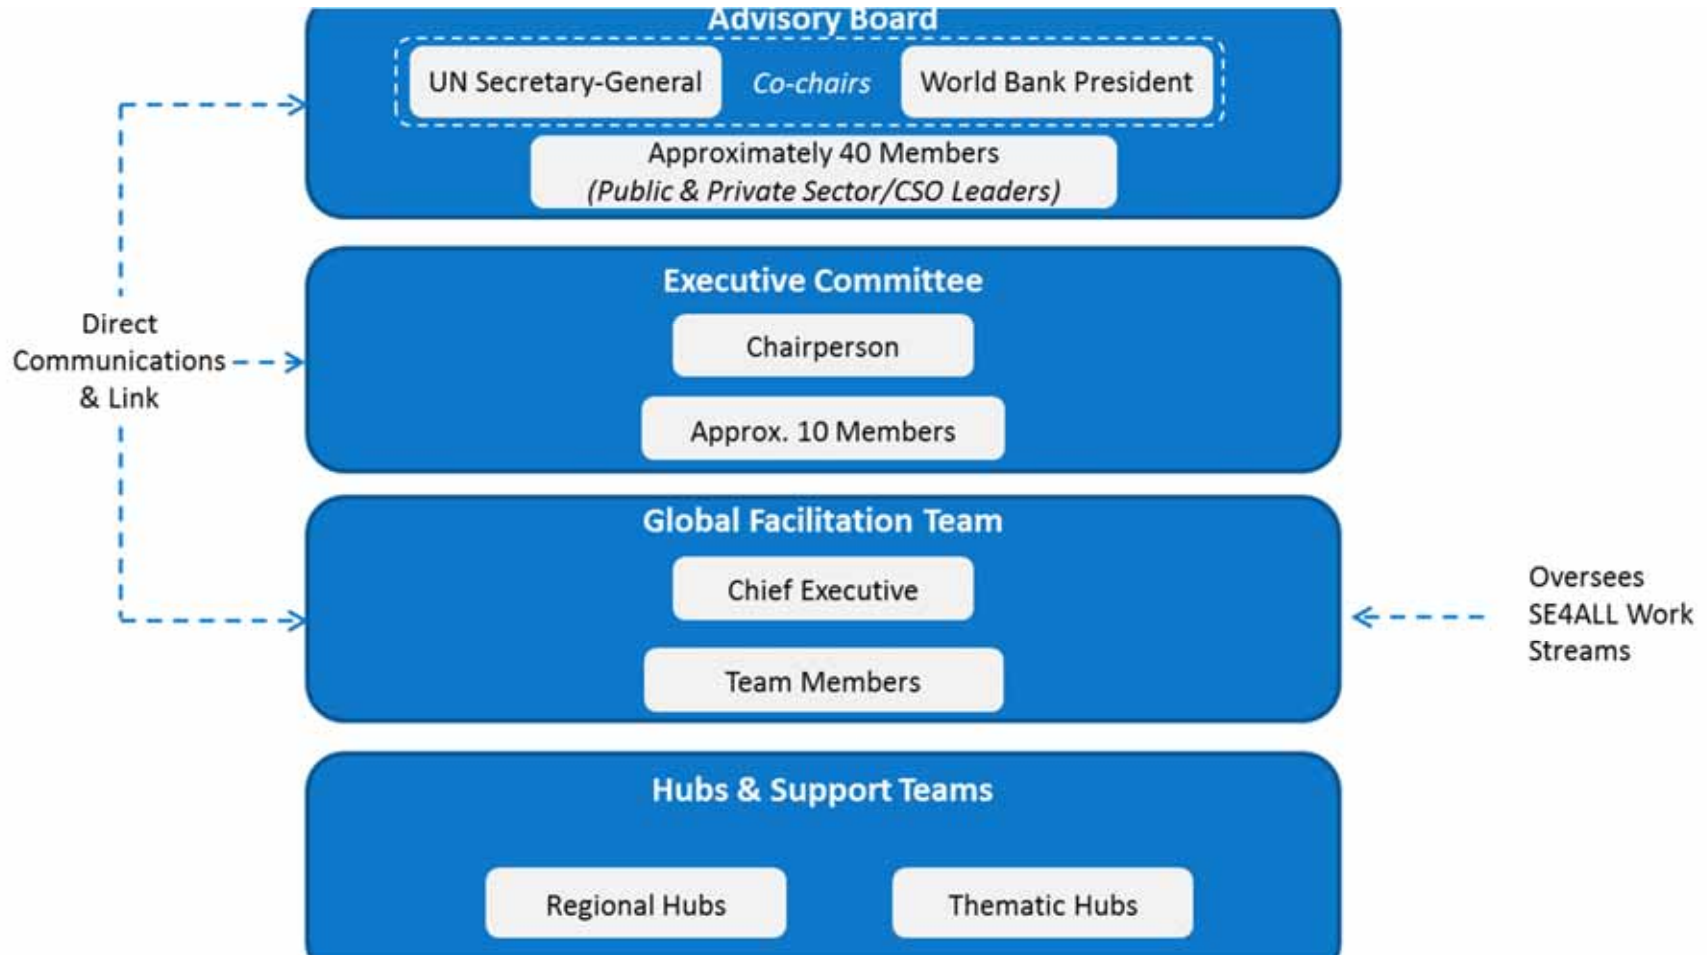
Advisory Board

UN Secretary-General

Co-chairs

World Bank President

Approximately 40 Members
(Public & Private Sector/CSO Leaders)

Direct Communications & Link

Executive Committee

Chairperson

Approx. 10 Members

Global Facilitation Team

Chief Executive

Team Members

Oversees SE4ALL Work Streams

Hubs & Support Teams

Regional Hubs

Thematic Hubs